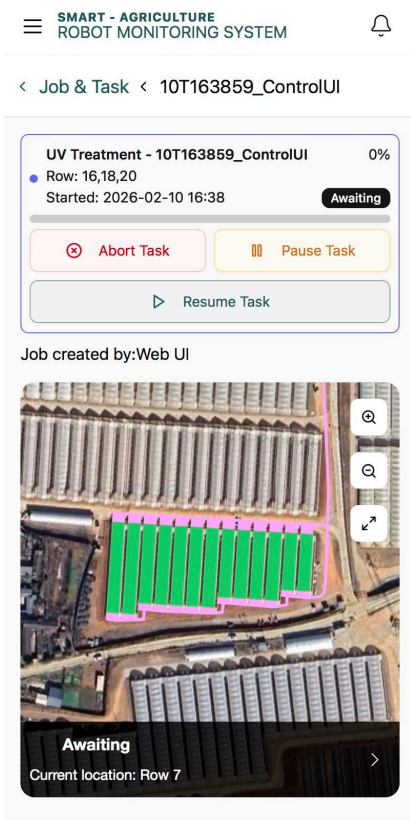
SMART - AGRICULTURE
ROBOT MONITORING SYSTEM

< Job & Task < 10T163859_ControlUI

UV Treatment - 10T163859_ControlUI 0%
Row: 16,18,20
Started: 2026-02-10 16:38 Awaiting

Abort Task
Pause Task
Resume Task

Job created by:Web UI

Awaiting
Current location: Row 7